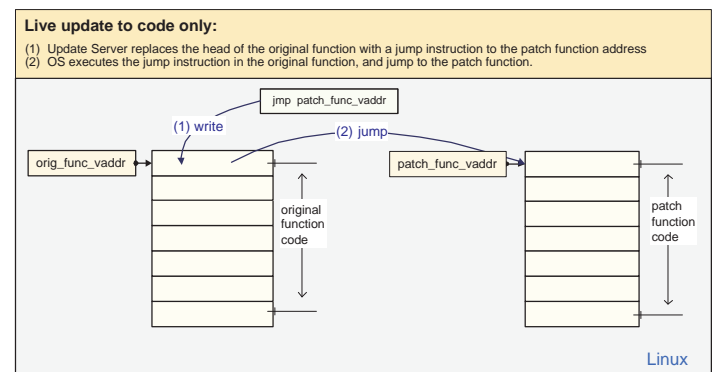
Live update to code only:

(1) Update Server replaces the head of the original function with a jump instruction to the patch function address
(2) OS executes the jump instruction in the original function, and jump to the patch function.

jmp patch_func_vaddr

(1) write

(2) jump

orig_func_vaddr

original function code

patch_func_vaddr

patch function code

Linux